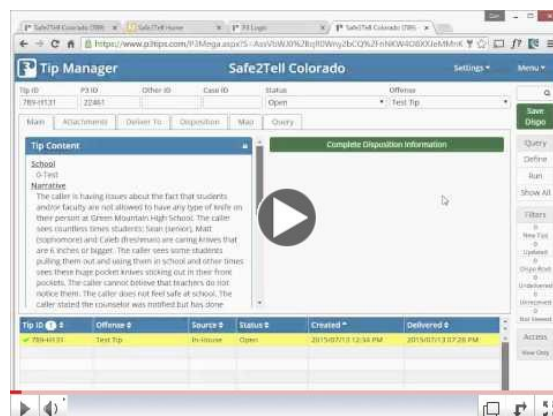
Safe2Tell Colorado (789) ×   Safe2Tell Home ×   P3 Login ×   Safe2Tell Colorado (789) ×

https://www.p3tips.com/P3Mega.aspx?S=AxsVbWJ0%2BqR0Wny2bCQ%2FnNKW4O8XXJeMMnK

Tip Manager   Safe2Tell Colorado   Settings ▾   Menu ▾

| Tip ID | P3 ID | Other ID | Case ID | Status | Offense |
|---|---|---|---|---|---|
| 789-III131 | 22461 | | | Open | Test Tip |

Main   Attachments   Deliver To   Disposition   Map   Query

Tip Content

School
0-Test
Narrative
The caller is having issues about the fact that students and/or faculty are not allowed to have any type of knife on their person at Green Mountain High School. The caller sees countless times students: Sean (senior), Matt (sophomore) and Caleb (freshman) are caring knives that are 6 inches or bigger. The caller sees some students pulling them out and using them in school and other times sees these huge pocket knives sticking out in their front pockets. The caller cannot believe that teachers do not notice them. The caller does not feel safe at school. The caller stated the counselor was notified but has done

Complete Disposition Information

Save Dispo

Query
Define
Run
Show All

Filters
0 New Tips
0 Updated
0 Dispo Rcvd
0 Undelivered
0 Unresolved
0 Not Viewed

Access
View Only

| Tip ID | Offense | Source | Status | Created | Delivered |
|---|---|---|---|---|---|
| 789-III131 | Test Tip | In-house | Open | 2015/07/13 12:34 PM | 2015/07/13 07:26 PM |